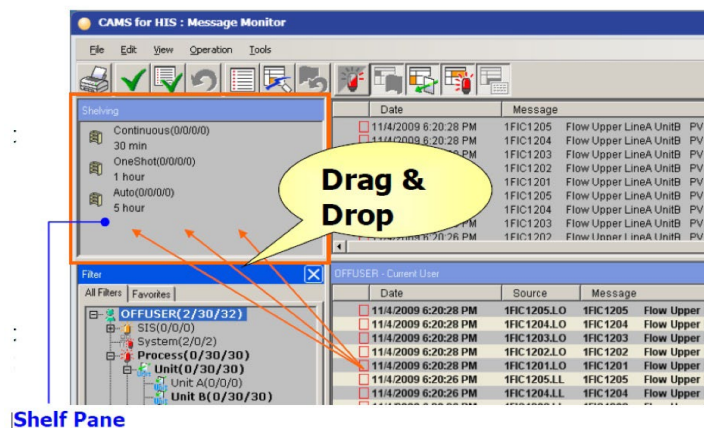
CAMS for HIS : Message Monitor

File Edit View Operation Tools

Shelving

Continuous(0/0/0/0)
30 min
OneShot(0/0/0/0)
1 hour
Auto(0/0/0/0)
5 hour

Drag & Drop

| Date | Message | | |
|---|---|---|---|
| 11/4/2009 6:20:28 PM | 1FIC1205 | Flow Upper LineA UnitB | PV |
| 11/4/2009 6:20:28 PM | 1FIC1204 | Flow Upper LineA UnitB | PV |
| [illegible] | 1FIC1203 | Flow Upper LineA UnitB | PV |
| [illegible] | 1FIC1202 | Flow Upper LineA UnitB | PV |
| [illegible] | 1FIC1201 | Flow Upper LineA UnitB | PV |
| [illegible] | 1FIC1205 | Flow Upper LineA UnitB | PV |
| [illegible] | 1FIC1204 | Flow Upper LineA UnitB | PV |
| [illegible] | 1FIC1203 | Flow Upper LineA UnitB | PV |
| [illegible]6:20:26 PM | 1FIC1202 | Flow Upper LineA UnitB | PV |

Filter
All Filters Favorites
OFFUSER(2/30/32)
SIS(0/0/0)
System(2/0/2)
Process(0/30/30)
Unit(0/30/30)
Unit A(0/0/0)
Unit B(0/30/30)

OFFUSER - Current User

| Date | Source | Message | |
|---|---|---|---|
| 11/4/2009 6:20:28 PM | 1FIC1205.LO | 1FIC1205 | Flow Upper |
| 11/4/2009 6:20:28 PM | 1FIC1204.LO | 1FIC1204 | Flow Upper |
| 11/4/2009 6:20:28 PM | 1FIC1203.LO | 1FIC1203 | Flow Upper |
| 11/4/2009 6:20:28 PM | 1FIC1202.LO | 1FIC1202 | Flow Upper |
| 11/4/2009 6:20:28 PM | 1FIC1201.LO | 1FIC1201 | Flow Upper |
| 11/4/2009 6:20:26 PM | 1FIC1205.LL | 1FIC1205 | Flow Upper |
| 11/4/2009 6:20:26 PM | 1FIC1204.LL | 1FIC1204 | Flow Upper |

Shelf Pane